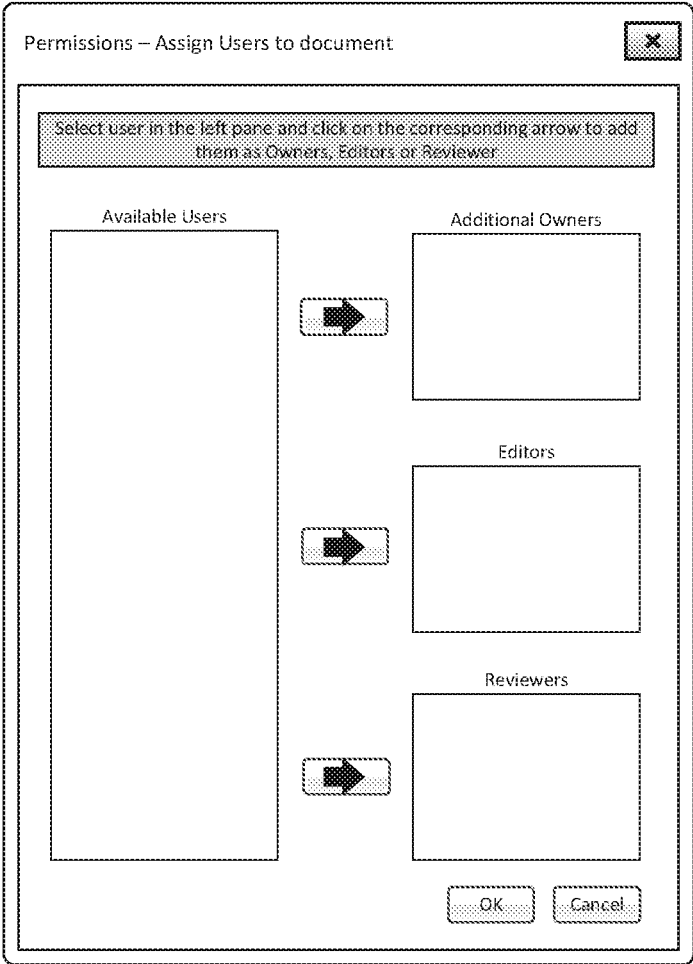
Permissions – Assign Users to document

×

Select user in the left pane and click on the corresponding arrow to add them as Owners, Editors or Reviewer

Available Users

Additional Owners

Editors

Reviewers

OK

Cancel